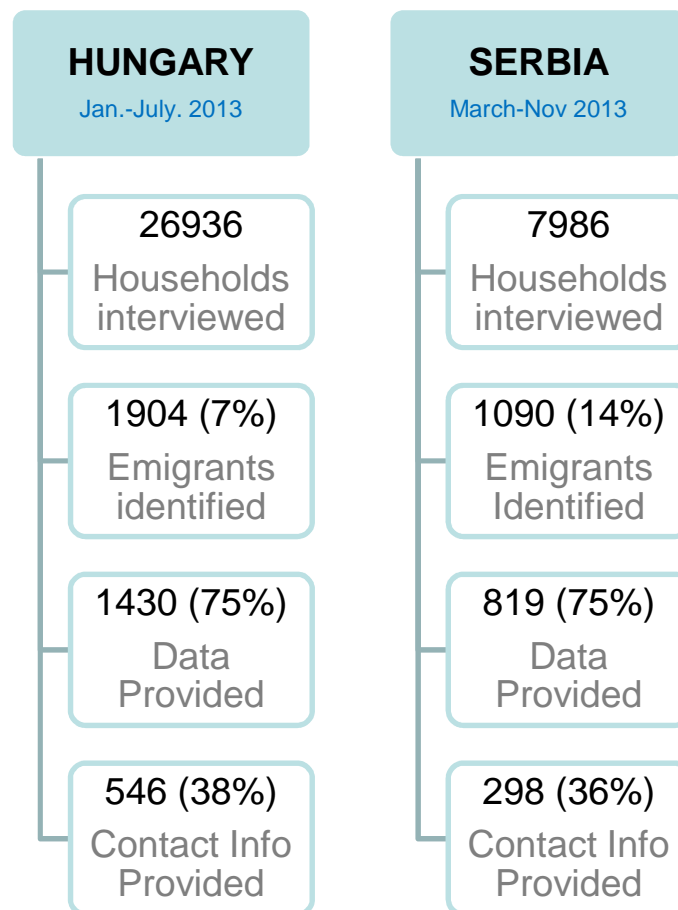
HUNGARY
Jan.-July. 2013

26936
Households interviewed

1904 (7%)
Emigrants identified

1430 (75%)
Data Provided

546 (38%)
Contact Info Provided

SERBIA
March-Nov 2013

7986
Households interviewed

1090 (14%)
Emigrants Identified

819 (75%)
Data Provided

298 (36%)
Contact Info Provided